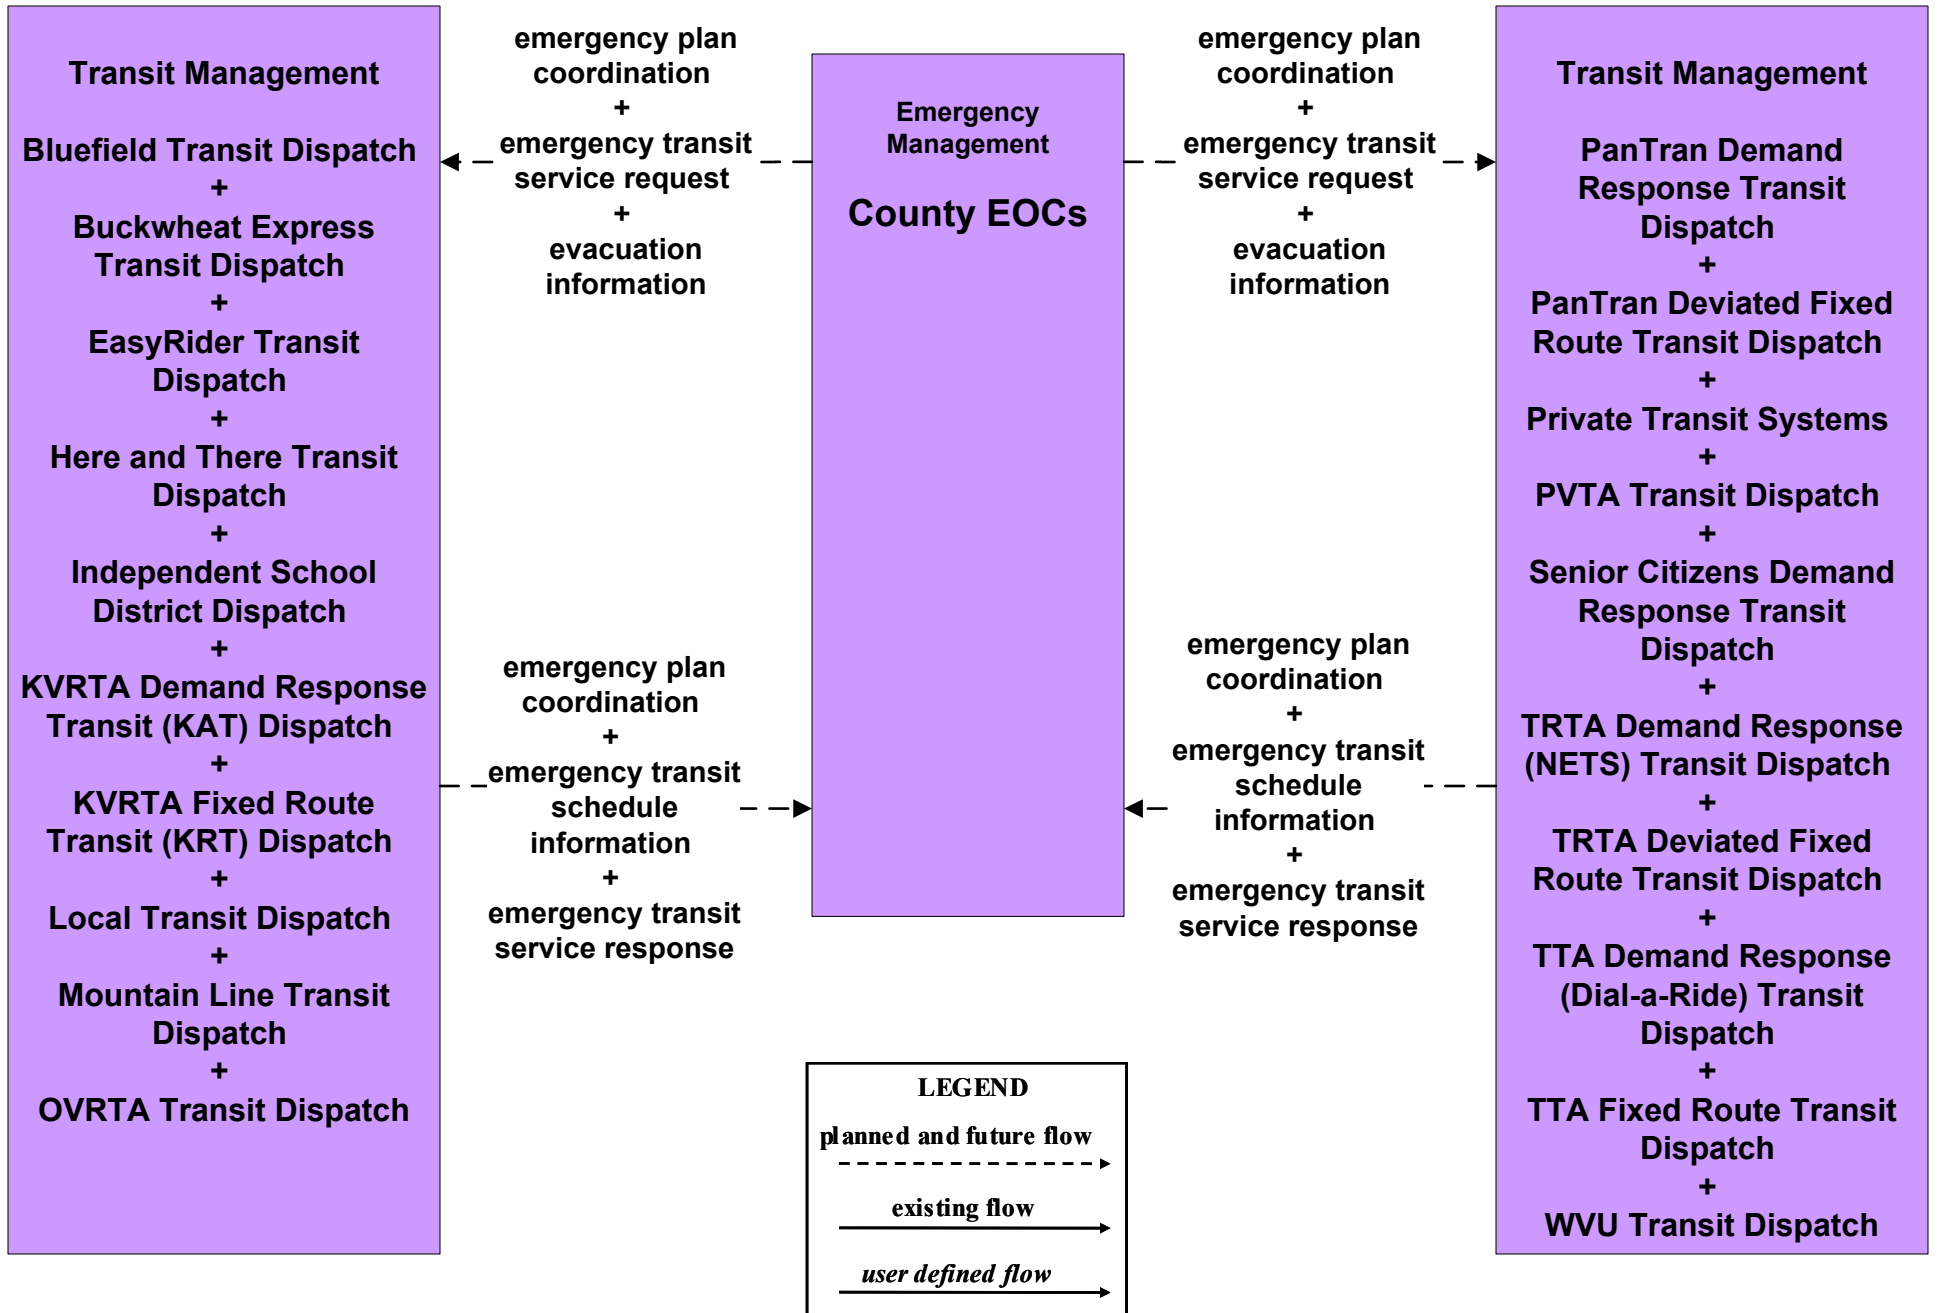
Transit Management

Bluefield Transit Dispatch
+
Buckwheat Express Transit Dispatch
+
EasyRider Transit Dispatch
+
Here and There Transit Dispatch
+
Independent School District Dispatch
+
KVRTA Demand Response Transit (KAT) Dispatch
+
KVRTA Fixed Route Transit (KRT) Dispatch
+
Local Transit Dispatch
+
Mountain Line Transit Dispatch
+
OVRTA Transit Dispatch

emergency plan coordination
+
emergency transit service request
+
evacuation information

emergency plan coordination
+
emergency transit schedule information
+
emergency transit service response

Emergency Management

County EOCs

emergency plan coordination
+
emergency transit service request
+
evacuation information

emergency plan coordination
+
emergency transit schedule information
+
emergency transit service response

Transit Management

PanTran Demand Response Transit Dispatch
+
PanTran Deviated Fixed Route Transit Dispatch
+
Private Transit Systems
+
PVTA Transit Dispatch
+
Senior Citizens Demand Response Transit Dispatch
+
TRTA Demand Response (NETS) Transit Dispatch
+
TRTA Deviated Fixed Route Transit Dispatch
+
TTA Demand Response (Dial-a-Ride) Transit Dispatch
+
TTA Fixed Route Transit Dispatch
+
WVU Transit Dispatch

LEGEND
planned and future flow
existing flow
user defined flow